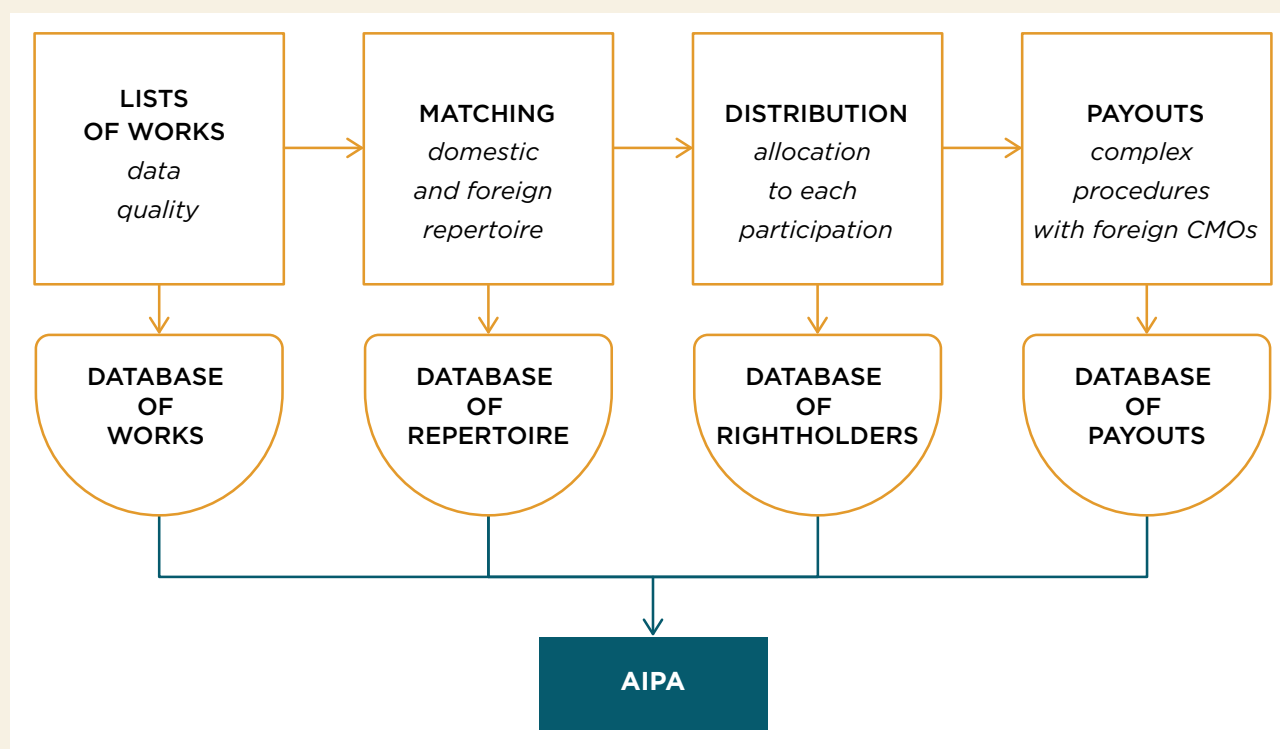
LISTS OF WORKS
*data quality*

MATCHING
*domestic and foreign repertoire*

DISTRIBUTION
*allocation to each participation*

PAYOUTS
*complex procedures with foreign CMOs*

DATABASE OF WORKS

DATABASE OF REPERTOIRE

DATABASE OF RIGHTHOLDERS

DATABASE OF PAYOUTS

AIPA